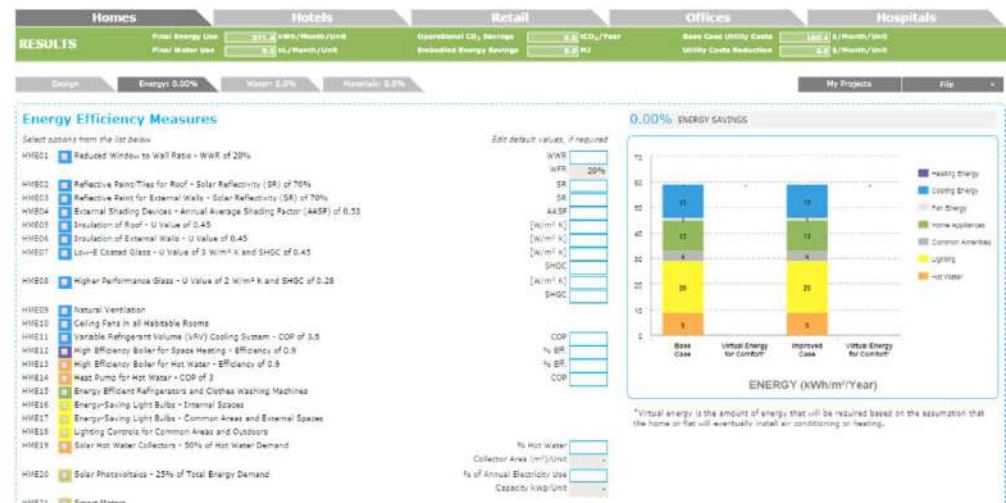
Homes | Hotels | Retail | Offices | Hospitals

RESULTS

Final Energy Use 371.4 kWh/Month/Unit
Final Water Use 0.0 kL/Month/Unit
Operational $CO_2$ Savings 0.0 $tCO_2$/Year
Embodied Energy Savings 0.0 MJ
Base Case Utility Costs 180.4 $/Month/Unit
Utility Costs Reduction 0.0 $/Month/Unit

Design | Energy: 0.00% | Water: 0.0% | Materials: 0.0% | My Projects | File

Energy Efficiency Measures

Select options from the list below

Edit default values, if required

HME01 Reduced Window to Wall Ratio - WWR of 20% WWR
WFR 20%
HME02 Reflective Paint/Tiles for Roof - Solar Reflectivity (SR) of 70% SR
HME03 Reflective Paint for External Walls - Solar Reflectivity (SR) of 70% SR
HME04 External Shading Devices - Annual Average Shading Factor (AASF) of 0.53 AASF
HME05 Insulation of Roof - U Value of 0.45 [W/m² K]
HME06 Insulation of External Walls - U Value of 0.45 [W/m² K]
HME07 Low-E Coated Glass - U Value of 3 W/m² K and SHGC of 0.45 [W/m² K]
SHGC
HME08 Higher Performance Glass - U Value of 2 W/m² K and SHGC of 0.28 [W/m² K]
SHGC
HME09 Natural Ventilation
HME10 Ceiling Fans in all Habitable Rooms
HME11 Variable Refrigerant Volume (VRV) Cooling System - COP of 3.5 COP
HME12 High Efficiency Boiler for Space Heating - Efficiency of 0.9 % ER
HME13 High Efficiency Boiler for Hot Water - Efficiency of 0.9 % ER
HME14 Heat Pump for Hot Water - COP of 3 COP
HME15 Energy Efficient Refrigerators and Clothes Washing Machines
HME16 Energy-Saving Light Bulbs - Internal Spaces
HME17 Energy-Saving Light Bulbs - Common Areas and External Spaces
HME18 Lighting Controls for Common Areas and Outdoors
HME19 Solar Hot Water Collectors - 50% of Hot Water Demand % Hot Water
Collector Area (m²)/Unit
HME20 Solar Photovoltaics - 25% of Total Energy Demand % of Annual Electricity Use
Capacity kWp/Unit
HME21 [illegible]

0.00% ENERGY SAVINGS

70
60
50
40
30
20
10
0

13
13
4
20
9

13
13
4
20
9

Base Case | Virtual Energy for Comfort* | Improved Case | Virtual Energy for Comfort*

ENERGY (kWh/m²/Year)

Heating Energy
Cooling Energy
Fan Energy
Home Appliances
Common Amenities
Lighting
Hot Water

*Virtual energy is the amount of energy that will be required based on the assumption that the home or flat will eventually install air conditioning or heating.